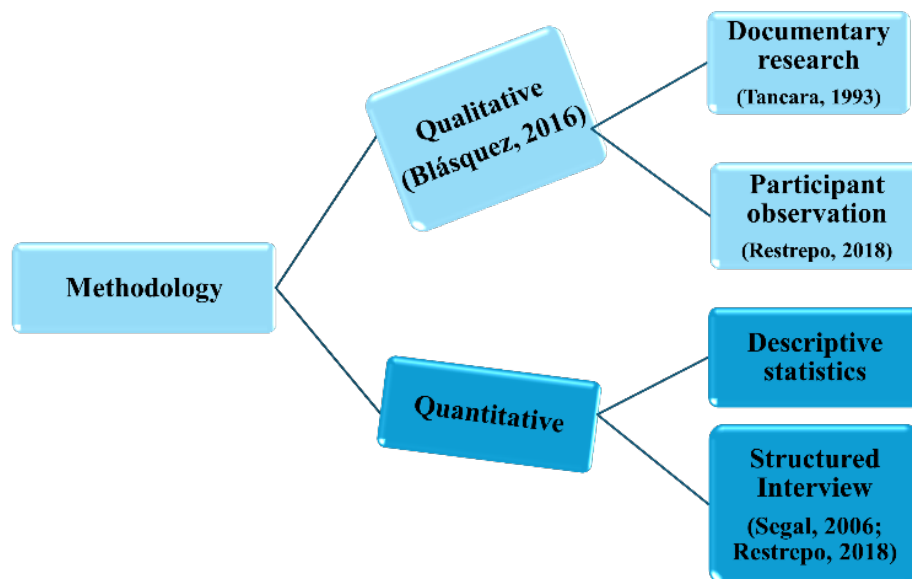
Methodology

Qualitative (Blásquez, 2016)

Documentary research (Tancara, 1993)

Participant observation (Restrepo, 2018)

Quantitative

Descriptive statistics

Structured Interview (Segal, 2006; Restrepo, 2018)